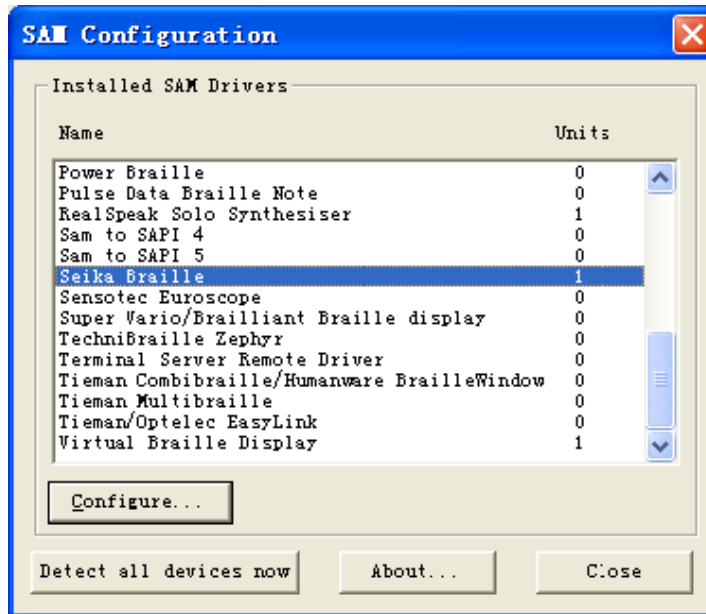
SAM Configuration

Installed SAM Drivers

| Name | Units |
|---|---|
| Power Braille | 0 |
| Pulse Data Braille Note | 0 |
| RealSpeak Solo Synthesiser | 1 |
| Sam to SAPI 4 | 0 |
| Sam to SAPI 5 | 0 |
| Seika Braille | 1 |
| Sensotec Euroscope | 0 |
| Super Vario/Brailliant Braille display | 0 |
| TechniBraille Zephyr | 0 |
| Terminal Server Remote Driver | 0 |
| Tieman Combibraille/Humanware BrailleWindow | 0 |
| Tieman Multibraille | 0 |
| Tieman/Optelec EasyLink | 0 |
| Virtual Braille Display | 1 |

Configure...

Detect all devices now

About...

Close